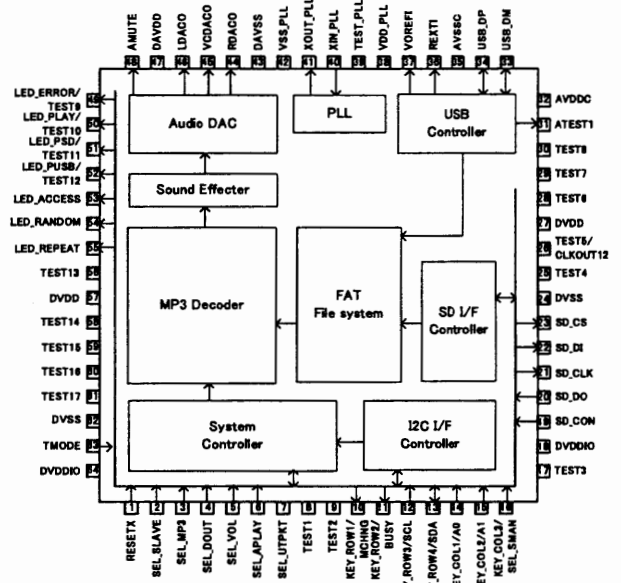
48 AMUTE
47 DAVDD
46 LDACO
45 VCDACO
44 RDACO
43 DAVSS
42 VSS_PLL
41 XOUT_PLL
40 XIN_PLL
39 TEST_PLL
38 VDD_PLL
37 VOREFI
36 REXTI
35 AVSSC
34 USB_DP
33 USB_DM

LED_ERROR/TEST9 49
LED_PLAY/TEST10 50
LED_PSD/TEST11 51
LED_PUSB/TEST12 52
LED_ACCESS 53
LED_RANDOM 54
LED_REPEAT 55
TEST13 56
DVDD 57
TEST14 58
TEST15 59
TEST16 60
TEST17 61
DVSS 62
TMODE 63
DVDDIO 64

32 AVDDC
31 ATEST1
30 TEST8
29 TEST7
28 TEST6
27 DVDD
26 TEST5/CLKOUT12
25 TEST4
24 DVSS
23 SD_CS
22 SD_DI
21 SD_CLK
20 SD_DO
19 SD_CON
18 DVDDIO
17 TEST3

Audio DAC
PLL
USB Controller
Sound Effecter
MP3 Decoder
FAT File system
SD I/F Controller
System Controller
I2C I/F Controller

1 RESETX
2 SEL_SLAVE
3 SEL_MP3
4 SEL_DOUT
5 SEL_VOL
6 SEL_APLAY
7 SEL_UTPKT
8 TEST1
9 TEST2
10 KEY_ROW1/MCHNG
11 KEY_ROW2/BUSY
12 KEY_ROW3/SCL
13 KEY_ROW4/SDA
14 KEY_COL1/A0
15 KEY_COL2/A1
16 KEY_COL3/SEL_SMAN